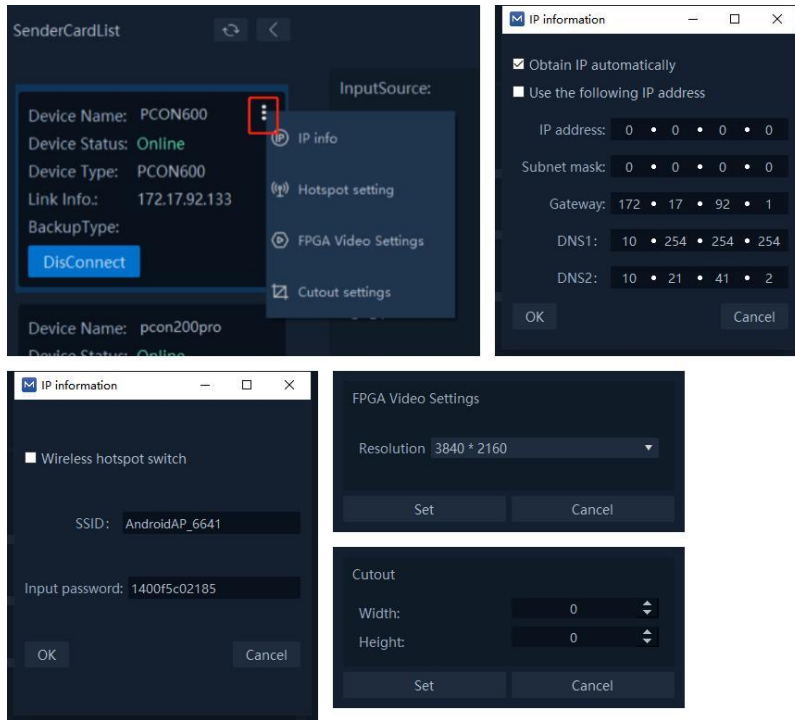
SenderCardList

InputSource:

Device Name: PCON600
Device Status: Online
Device Type: PCON600
Link Info.: 172.17.92.133
BackupType:

DisConnect

IP info
Hotspot setting
FPGA Video Settings
Cutout settings

Device Name: pcon200pro
Device Status: Online

IP information

Obtain IP automatically
Use the following IP address

| | |
|---|---|
| IP address: | 0 • 0 • 0 • 0 |
| Subnet mask: | 0 • 0 • 0 • 0 |
| Gateway: | 172 • 17 • 92 • 1 |
| DNS1: | 10 • 254 • 254 • 254 |
| DNS2: | 10 • 21 • 41 • 2 |

OK Cancel

IP information

Wireless hotspot switch

SSID: AndroidAP_6641

Input password: 1400f5c02185

OK Cancel

FPGA Video Settings

Resolution 3840 * 2160

Set Cancel

Cutout

Width: 0
Height: 0

Set Cancel